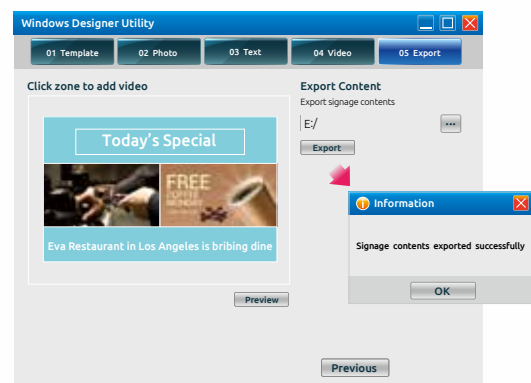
Windows Designer Utility

01 Template
02 Photo
03 Text
04 Video
05 Export

Click zone to add video

Today's Special

FREE COFFEE MONDAY

Eva Restaurant in Los Angeles is bribing dine

Preview

Export Content
Export signage contents
E:/
...
Export

Information
Signage contents exported successfully
OK

Previous